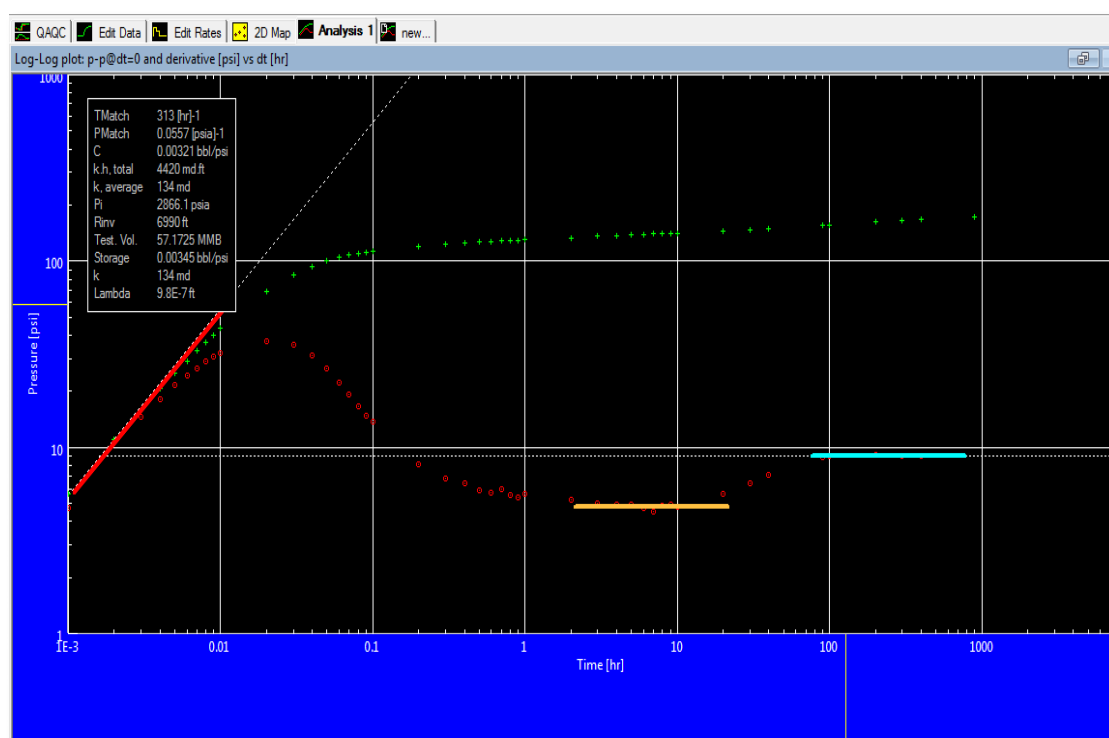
QAQC | Edit Data | Edit Rates | 2D Map | Analysis 1 | new...

Log-Log plot: p-p@dt=0 and derivative [psi] vs dt [hr]

| | |
|---|---|
| TMatch | 313 [hr]-1 |
| PMatch | 0.0557 [psia]-1 |
| C | 0.00321 bbl/psi |
| k.h, total | 4420 md.ft |
| k, average | 134 md |
| Pi | 2866.1 psia |
| Rinv | 6990 ft |
| Test. Vol. | 57.1725 MMB |
| Storage | 0.00345 bbl/psi |
| k | 134 md |
| Lambda | 9.8E-7 ft |

1000
100
10
1
Pressure [psi]

1E-3
0.01
0.1
1
10
100
1000
Time [hr]